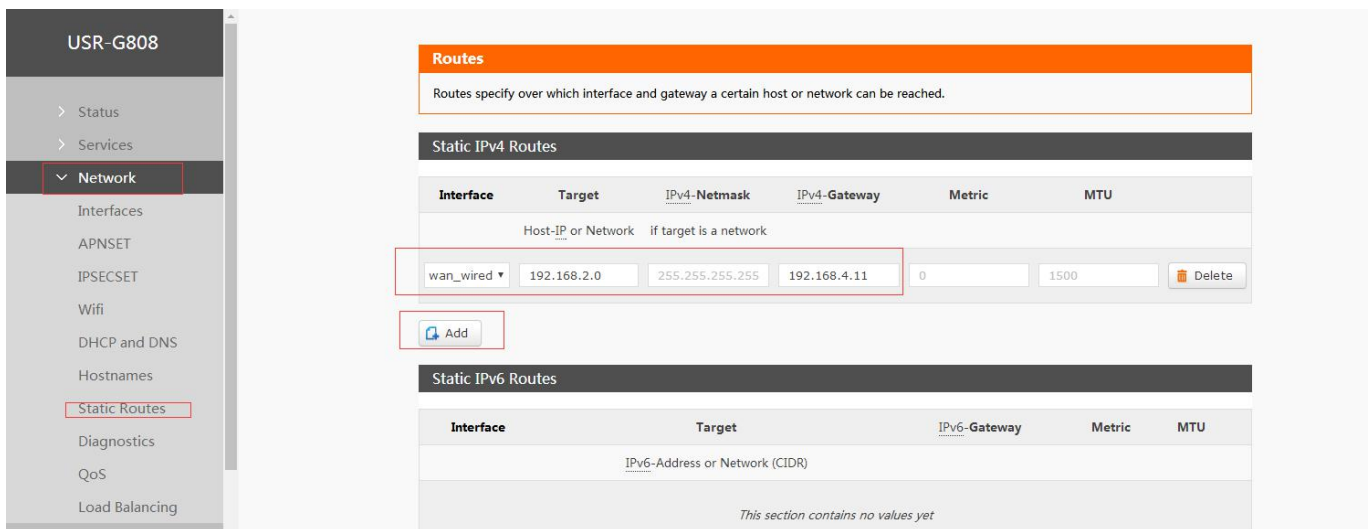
USR-G808

> Status
> Services
Network
Interfaces
APNSET
IPSECSET
Wifi
DHCP and DNS
Hostnames
Static Routes
Diagnostics
QoS
Load Balancing

Routes
Routes specify over which interface and gateway a certain host or network can be reached.

Static IPv4 Routes

| Interface | Target | IPv4-Netmask | IPv4-Gateway | Metric | MTU | |
|---|---|---|---|---|---|---|
| | Host-IP or Network | if target is a network | | | | |
| wan_wired ▾ | 192.168.2.0 | 255.255.255.255 | 192.168.4.11 | 0 | 1500 | Delete |

Add

Static IPv6 Routes

| Interface | Target | IPv6-Gateway | Metric | MTU |
|---|---|---|---|---|
| | IPv6-Address or Network (CIDR) | | | |

This section contains no values yet